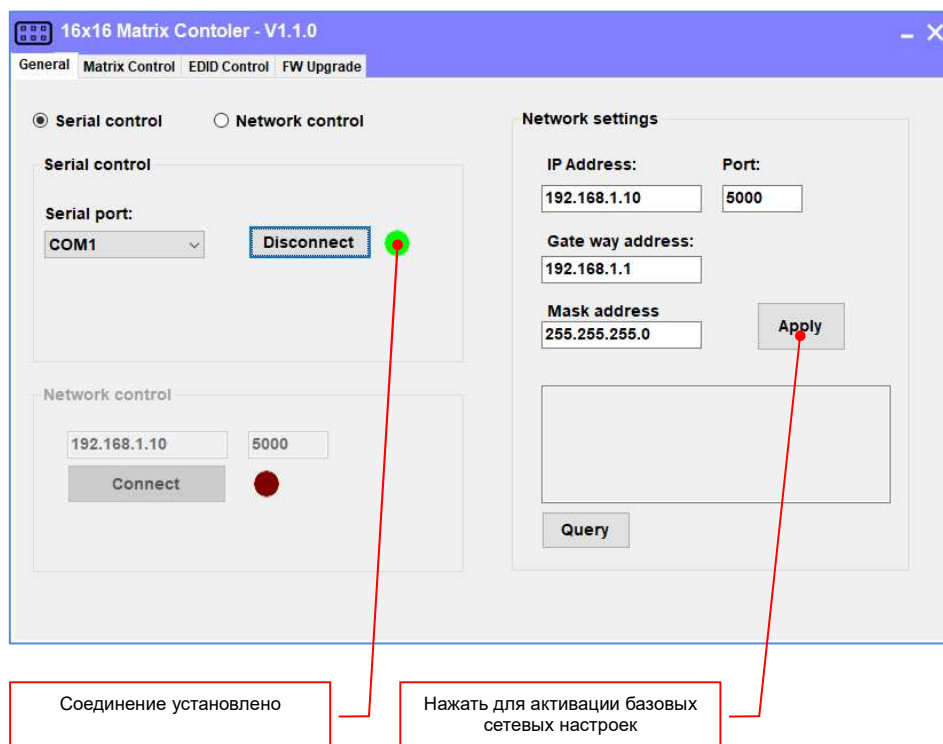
16x16 Matrix Contoler - V1.1.0

General | Matrix Control | EDID Control | FW Upgrade

Serial control   Network control

Serial control

Serial port:

COM1

Disconnect

Network control

192.168.1.10   5000

Connect

Network settings

IP Address:   Port:

192.168.1.10   5000

Gate way address:

192.168.1.1

Mask address

255.255.255.0

Apply

Query

Соединение установлено

Нажать для активации базовых сетевых настроек